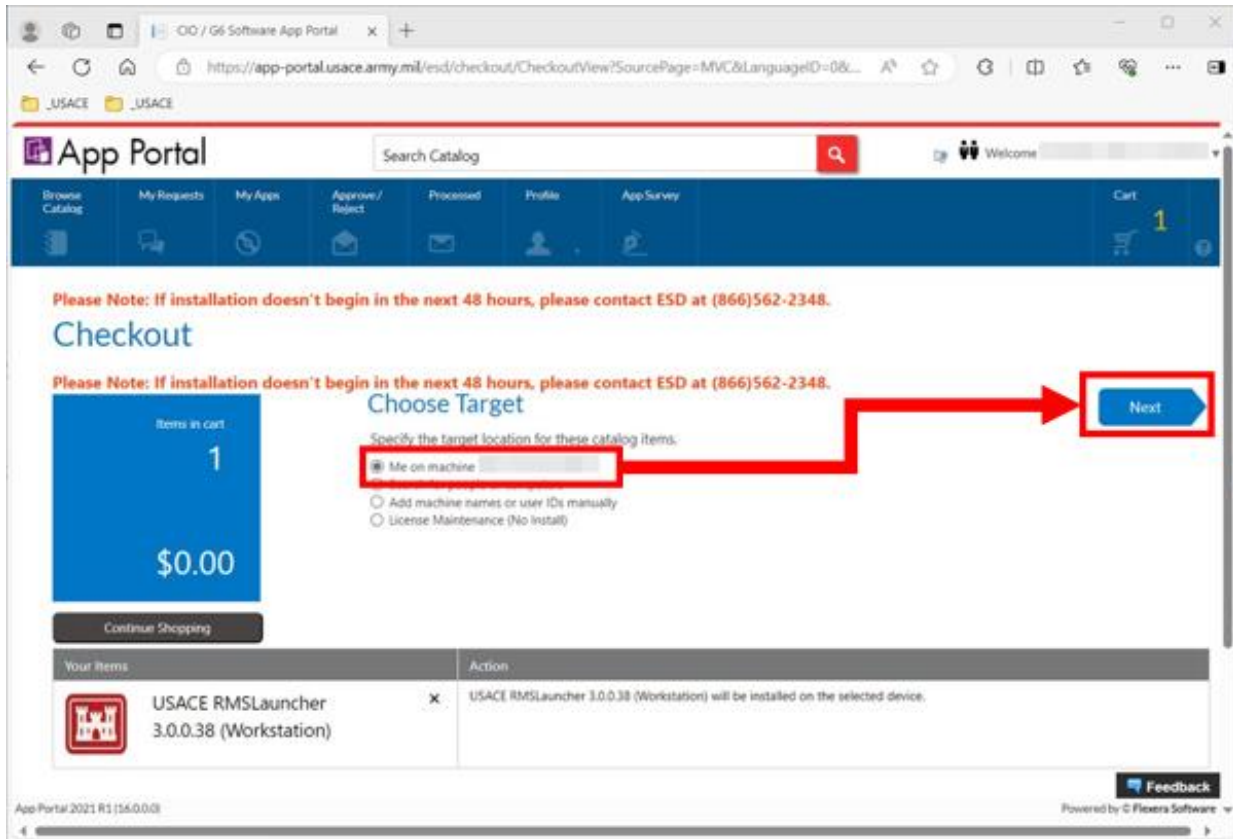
CIO / G6 Software App Portal

https://app-portal.usace.army.mil/esd/checkout/CheckoutView?SourcePage=MVC&LanguageID=0&...

_USACE _USACE

App Portal

Search Catalog

Welcome

Browse Catalog My Requests My Apps Approve / Reject Processed Profile App Survey Cart 1

Please Note: If installation doesn't begin in the next 48 hours, please contact ESD at (866)562-2348.

Checkout

Please Note: If installation doesn't begin in the next 48 hours, please contact ESD at (866)562-2348.

Items in cart

1

$0.00

Continue Shopping

Choose Target

Specify the target location for these catalog items.

Me on machine

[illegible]

Add machine names or user IDs manually

License Maintenance (No Install)

Next

| Your Items | | Action |
|---|---|---|
| USACE RMSLauncher 3.0.0.38 (Workstation) | × | USACE RMSLauncher 3.0.0.38 (Workstation) will be installed on the selected device. |

Feedback

App Portal 2021 R1 (16.0.0.0)

Powered by © Flexera Software